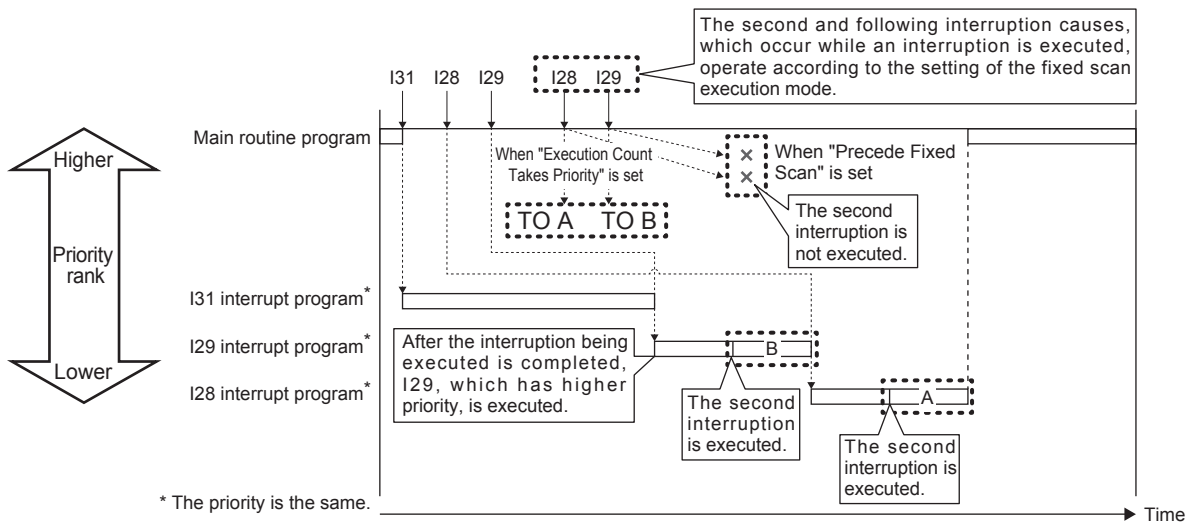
The second and following interruption causes, which occur while an interruption is executed, operate according to the setting of the fixed scan execution mode.

I31 I28 I29 I28 I29

Main routine program

Higher

Priority rank

Lower

When "Execution Count Takes Priority" is set

TO A TO B

When "Precede Fixed Scan" is set

The second interruption is not executed.

I31 interrupt program*

I29 interrupt program*

I28 interrupt program*

After the interruption being executed is completed, I29, which has higher priority, is executed.

B

A

The second interruption is executed.

The second interruption is executed.

* The priority is the same.

Time